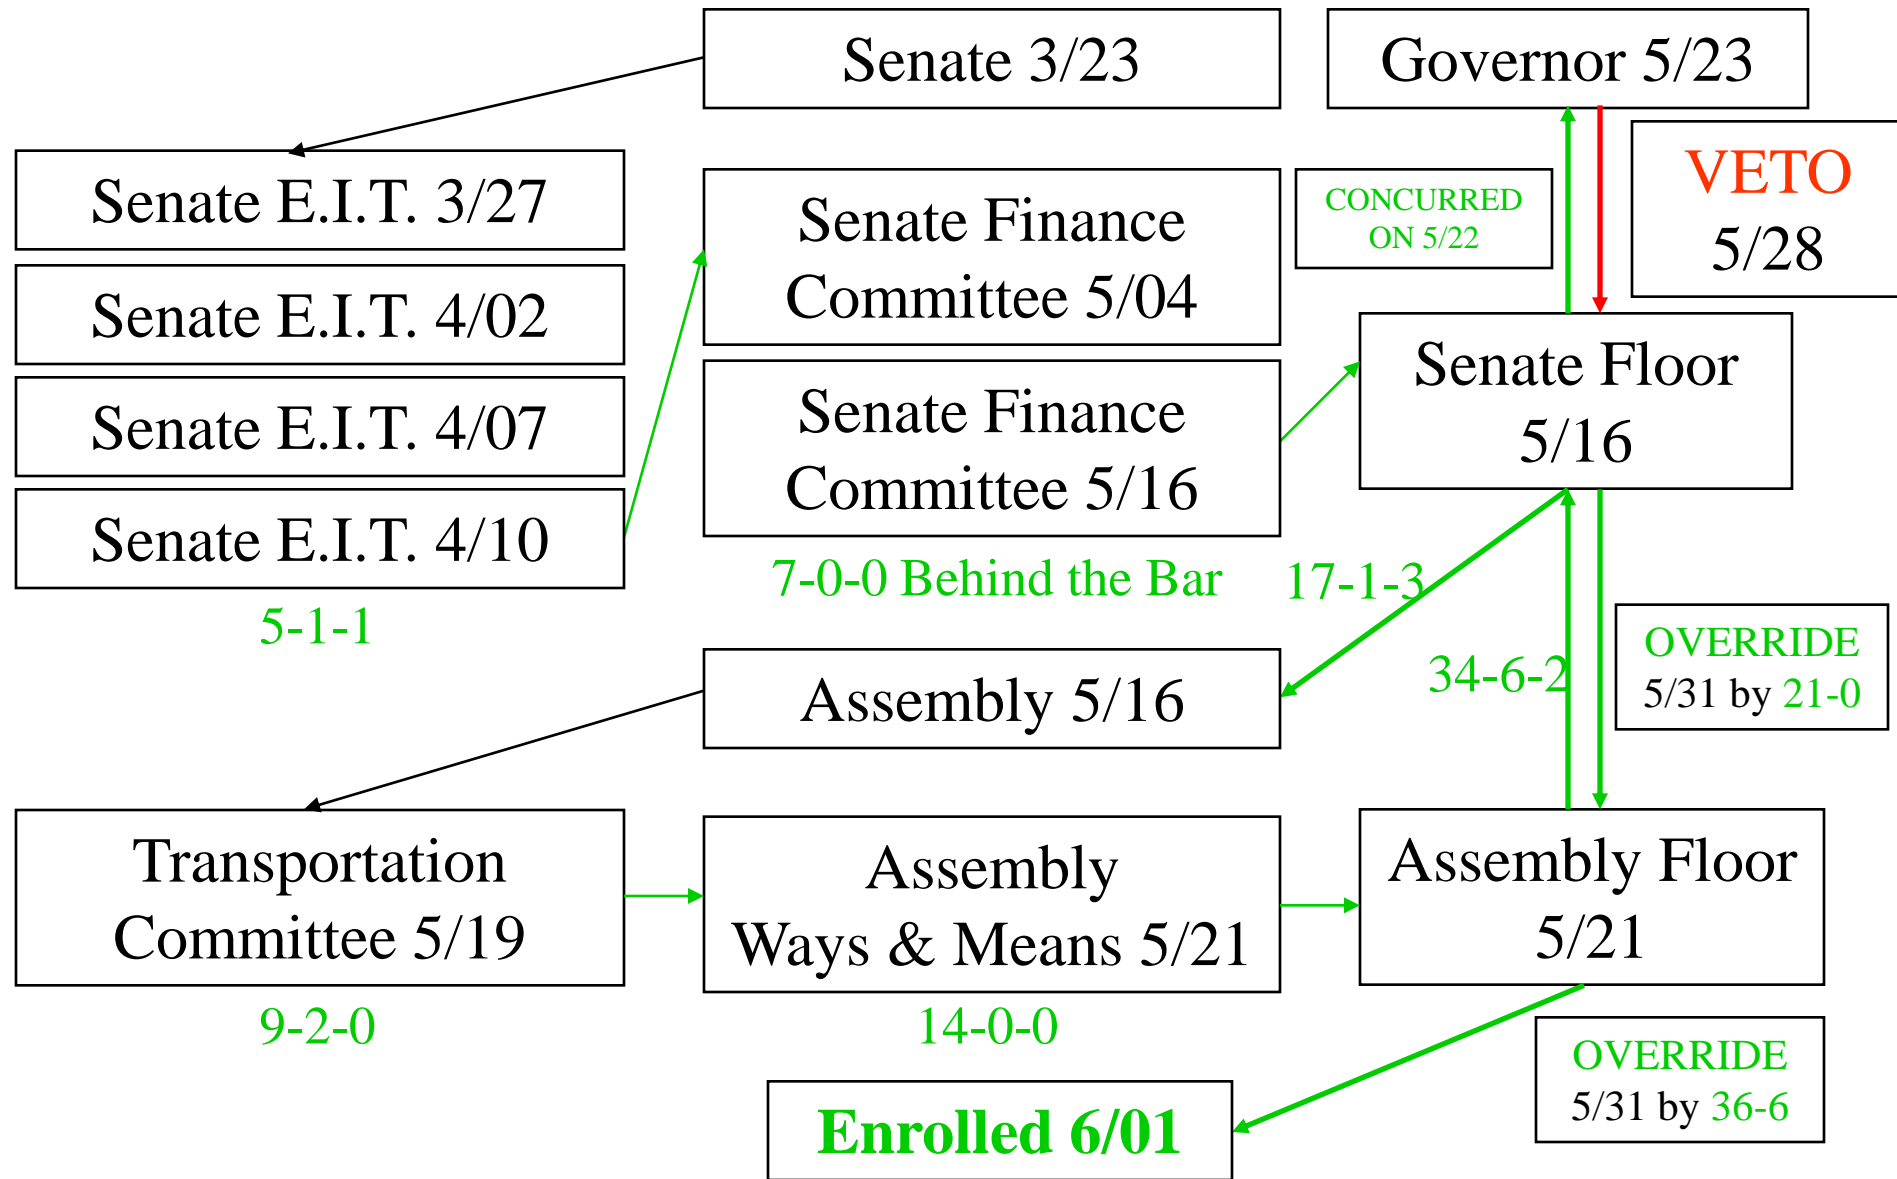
Senate 3/23

Governor 5/23

Senate E.I.T. 3/27

Senate E.I.T. 4/02

Senate E.I.T. 4/07

Senate E.I.T. 4/10

5-1-1

Senate Finance Committee 5/04

Senate Finance Committee 5/16

7-0-0 Behind the Bar

CONCURRED ON 5/22

VETO 5/28

Senate Floor 5/16

17-1-3

34-6-2

OVERRIDE 5/31 by 21-0

Assembly 5/16

Transportation Committee 5/19

9-2-0

Assembly Ways & Means 5/21

14-0-0

Assembly Floor 5/21

OVERRIDE 5/31 by 36-6

Enrolled 6/01